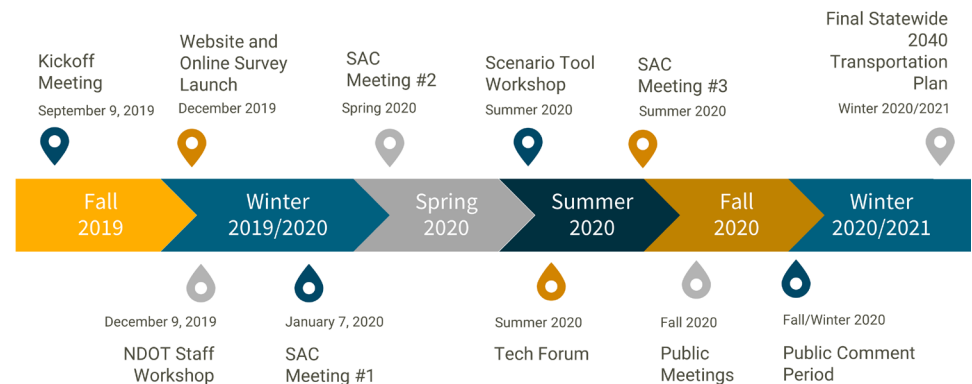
Kickoff Meeting
September 9, 2019

Website and Online Survey Launch
December 2019

SAC Meeting #2
Spring 2020

Scenario Tool Workshop
Summer 2020

SAC Meeting #3
Summer 2020

Final Statewide 2040 Transportation Plan
Winter 2020/2021

Fall 2019

Winter 2019/2020

Spring 2020

Summer 2020

Fall 2020

Winter 2020/2021

December 9, 2019
NDOT Staff Workshop

January 7, 2020
SAC Meeting #1

Summer 2020
Tech Forum

Fall 2020
Public Meetings

Fall/Winter 2020
Public Comment Period